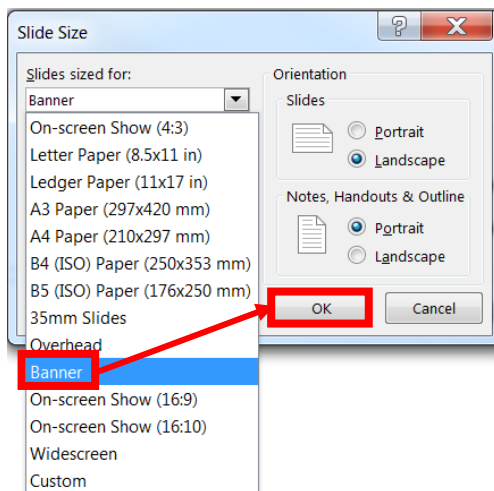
Slide Size

?

Slides sized for:

Banner

On-screen Show (4:3)
Letter Paper (8.5x11 in)
Ledger Paper (11x17 in)
A3 Paper (297x420 mm)
A4 Paper (210x297 mm)
B4 (ISO) Paper (250x353 mm)
B5 (ISO) Paper (176x250 mm)
35mm Slides
Overhead
Banner
On-screen Show (16:9)
On-screen Show (16:10)
Widescreen
Custom

Orientation

Slides

Portrait

Landscape

Notes, Handouts & Outline

Portrait

Landscape

OK

Cancel